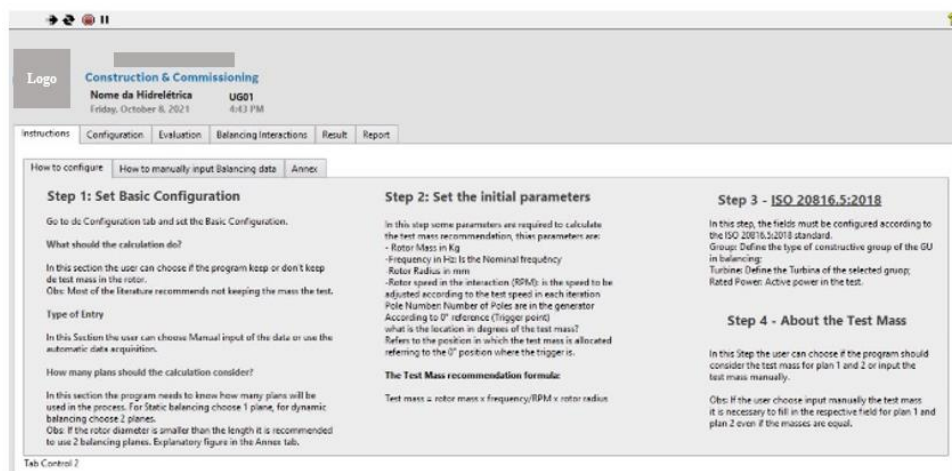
Logo

Construction & Commissioning

Nome da Hidrelétrica
Friday, October 8, 2021

UG01
4:43 PM

Instructions | Configuration | Evaluation | Balancing Interactions | Result | Report

How to configure | How to manually input Balancing data | Annex

Step 1: Set Basic Configuration

Go to de Configuration tab and set the Basic Configuration.

What should the calculation do?

In this section the user can choose if the program keep or don't keep de test mass in the rotor.
Obs: Most of the literature recommends not keeping the mass the test.

Type of Entry

In this Section the user can choose Manual input of the data or use the automatic data acquisition.

How many plans should the calculation consider?

In this section the program needs to know how many plans will be used in the process. For Static balancing choose 1 plane, for dynamic balancing choose 2 planes.
Obs: If the rotor diameter is smaller than the length it is recommended to use 2 balancing planes. Explanatory figure in the Annex tab.

Step 2: Set the initial parameters

In this step some parameters are required to calculate the test mass recommendation, thias parameters are:
- Rotor Mass in Kg
-Frequency in Hz: Is the Nominal frequency
-Rotor Radius in mm
-Rotor speed in the interaction (RPM): is the speed to be adjusted according to the test speed in each iteration
Pole Number: Number of Poles are in the generator
According to 0° reference (Trigger point)
what is the location in degrees of the test mass?
Refers to the position in which the test mass is allocated referring to the 0° position where the trigger is.

The Test Mass recommendation formula:

Test mass = rotor mass x frequency/RPM x rotor radius

Step 3 - ISO 20816.5:2018

In this step, the fields must be configured according to the ISO 20816.5:2018 standard.
Group: Define the type of constructive group of the GU in balancing;
Turbine: Define the Turbina of the selected group;
Rated Power: Active power in the test.

Step 4 - About the Test Mass

In this Step the user can choose if the program should consider the test mass for plan 1 and 2 or input the test mass manually.

Obs: If the user choose input manually the test mass it is necessary to fill in the respective field for plan 1 and plan 2 even if the masses are equal.

Tab Control 2